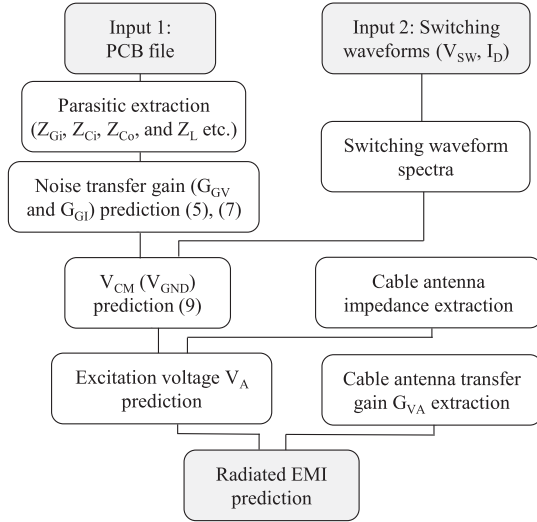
Input 1: PCB file

Input 2: Switching waveforms ($V_{SW}$, $I_D$)

Parasitic extraction ($Z_{Gi}$, $Z_{Ci}$, $Z_{Co}$, and $Z_L$ etc.)

Switching waveform spectra

Noise transfer gain ($G_{GV}$ and $G_{GI}$) prediction (5), (7)

$V_{CM}$ ($V_{GND}$) prediction (9)

Cable antenna impedance extraction

Excitation voltage $V_A$ prediction

Cable antenna transfer gain $G_{VA}$ extraction

Radiated EMI prediction